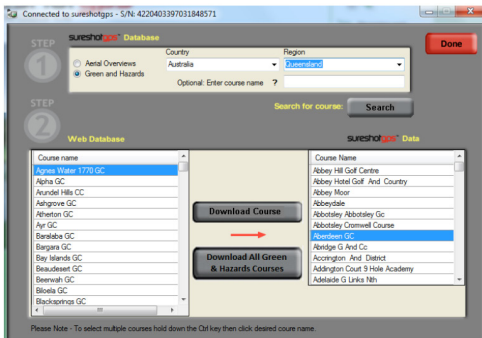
Connected to sureshotgps - S/N: 42200403397031848571

Done

STEP 1

sureshotgps Database

Country

Region

Aerial Overviews

Green and Hazards

Australia

Queensland

Optional: Enter course name ?

STEP 2

Search for course:

Search

Web Database

sureshotgps Data

| Course name |
|---|
| Agnes Water 1770 GC |
| Alpha GC |
| Arundel Hills CC |
| Ashgrove GC |
| Atherton GC |
| Ayr GC |
| Baralaba GC |
| Bargara GC |
| Bay Islands GC |
| Beaudesert GC |
| Beerwah GC |
| Biloela GC |
| Blacksprings GC |

Download Course

Download All Green & Hazards Courses

| Course Name |
|---|
| Abbey Hill Golf Centre |
| Abbey Hotel Golf And Country |
| Abbey Moor |
| Abbeydale |
| Abbotsley Abbotsley Gc |
| Abbotsley Cromwell Course |
| Aberdeen GC |
| Abridge G And Cc |
| Accrington And District |
| Addington Court 9 Hole Academy |
| Adelaide G Links Nth |

Please Note - To select multiple courses hold down the Ctrl key then click desired coure name.